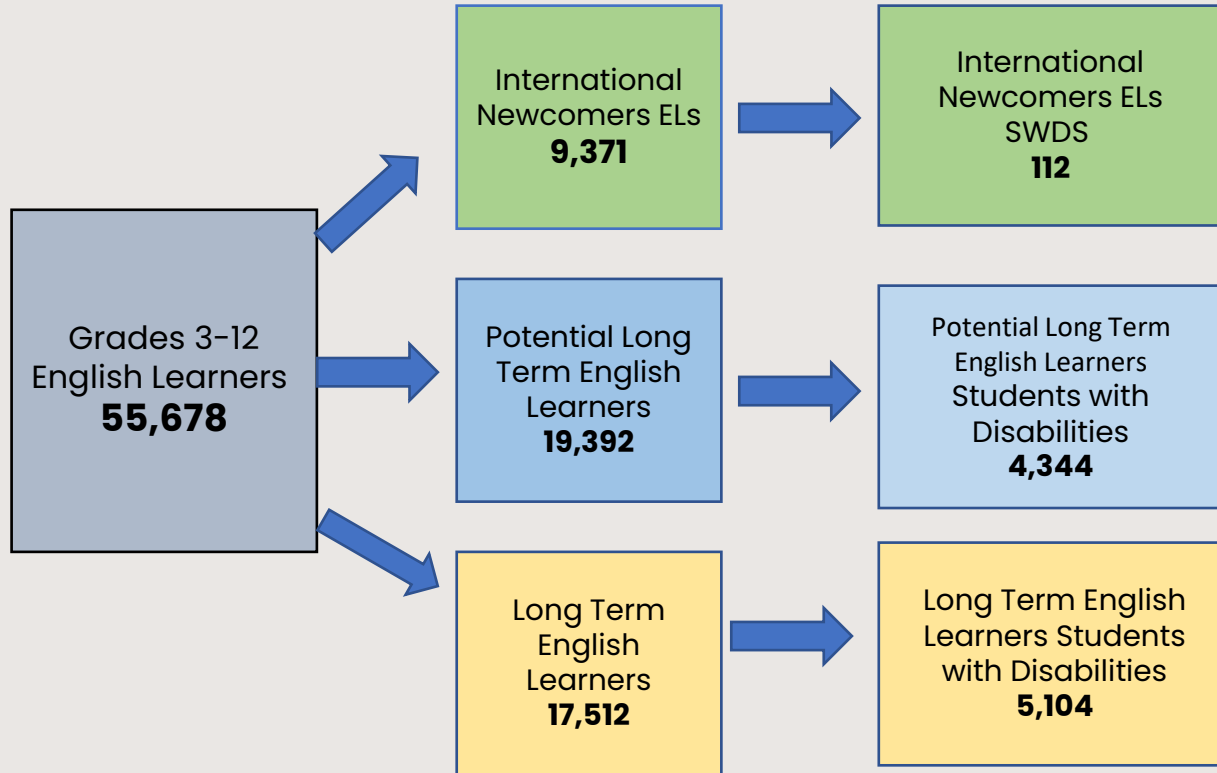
Grades 3-12 English Learners
**55,678**

International Newcomers ELs
**9,371**

International Newcomers ELs SWDS
**112**

Potential Long Term English Learners
**19,392**

Potential Long Term English Learners Students with Disabilities
**4,344**

Long Term English Learners
**17,512**

Long Term English Learners Students with Disabilities
**5,104**